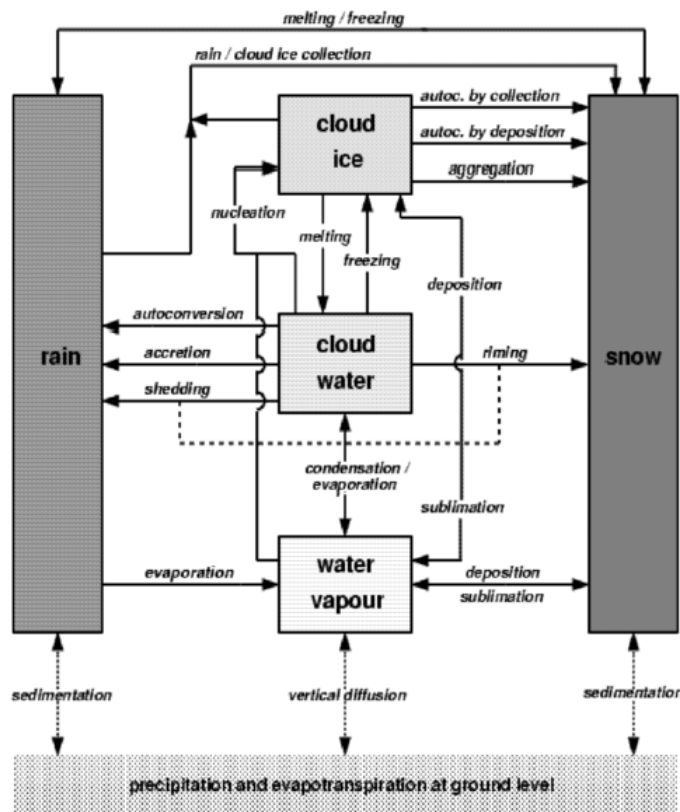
melting / freezing

rain / cloud ice collection

rain

cloud ice

autoc. by collection

autoc. by deposition

aggregation

snow

nucleation

melting

freezing

deposition

autoconversion

accretion

shedding

cloud water

riming

condensation / evaporation

sublimation

evaporation

water vapour

deposition

sublimation

sedimentation

vertical diffusion

sedimentation

precipitation and evapotranspiration at ground level